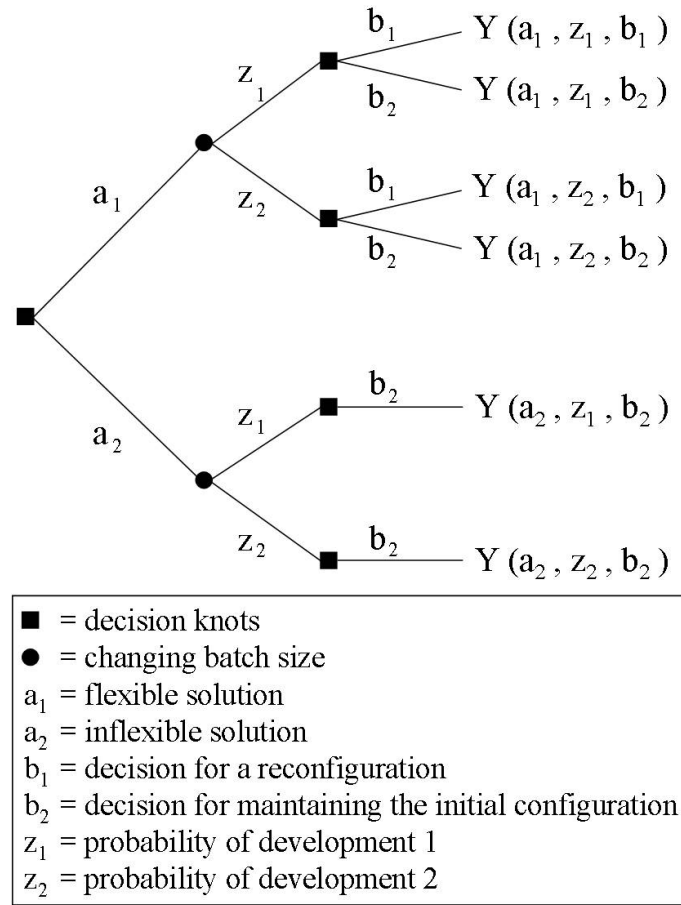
$a_1$

$z_1$

$b_1$ $Y(a_1, z_1, b_1)$

$b_2$ $Y(a_1, z_1, b_2)$

$z_2$

$b_1$ $Y(a_1, z_2, b_1)$

$b_2$ $Y(a_1, z_2, b_2)$

$a_2$

$z_1$

$b_2$ $Y(a_2, z_1, b_2)$

$z_2$

$b_2$ $Y(a_2, z_2, b_2)$

■ = decision knots
● = changing batch size
$a_1$ = flexible solution
$a_2$ = inflexible solution
$b_1$ = decision for a reconfiguration
$b_2$ = decision for maintaining the initial configuration
$z_1$ = probability of development 1
$z_2$ = probability of development 2